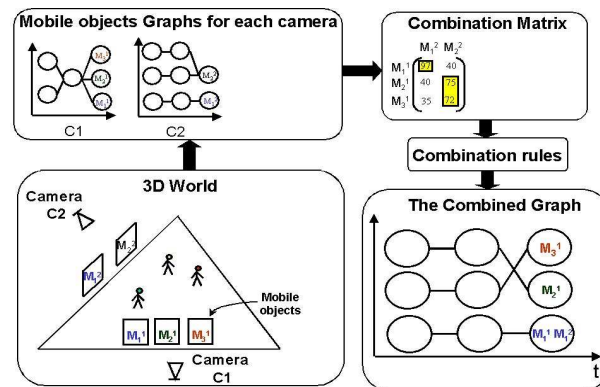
Mobile objects Graphs for each camera

$M_3^1$

$M_2^1$

$M_1^1$

$M_2^2$

$M_1^2$

C1

C2

Combination Matrix

| | $M_1^2$ | $M_2^2$ |
|---|---|---|
| $M_1^1$ | 97 | 40 |
| $M_2^1$ | 40 | 75 |
| $M_3^1$ | 35 | 72 |

Combination rules

3D World

Camera C2

$M_2^2$

$M_1^2$

Mobile objects

$M_1^1$ $M_2^1$ $M_3^1$

Camera C1

The Combined Graph

$M_3^1$

$M_2^1$

$M_1^1$ $M_1^2$

t